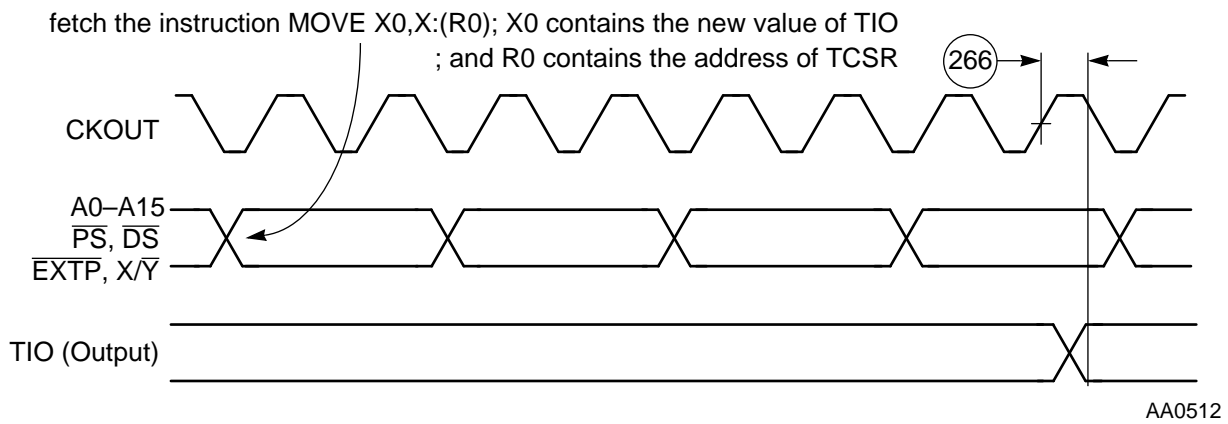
fetch the instruction MOVE X0,X:(R0); X0 contains the new value of TIO
; and R0 contains the address of TCSR

266

CKOUT

A0–A15
$\overline{PS}$, $\overline{DS}$
$\overline{EXTP}$, X/$\overline{Y}$

TIO (Output)

AA0512